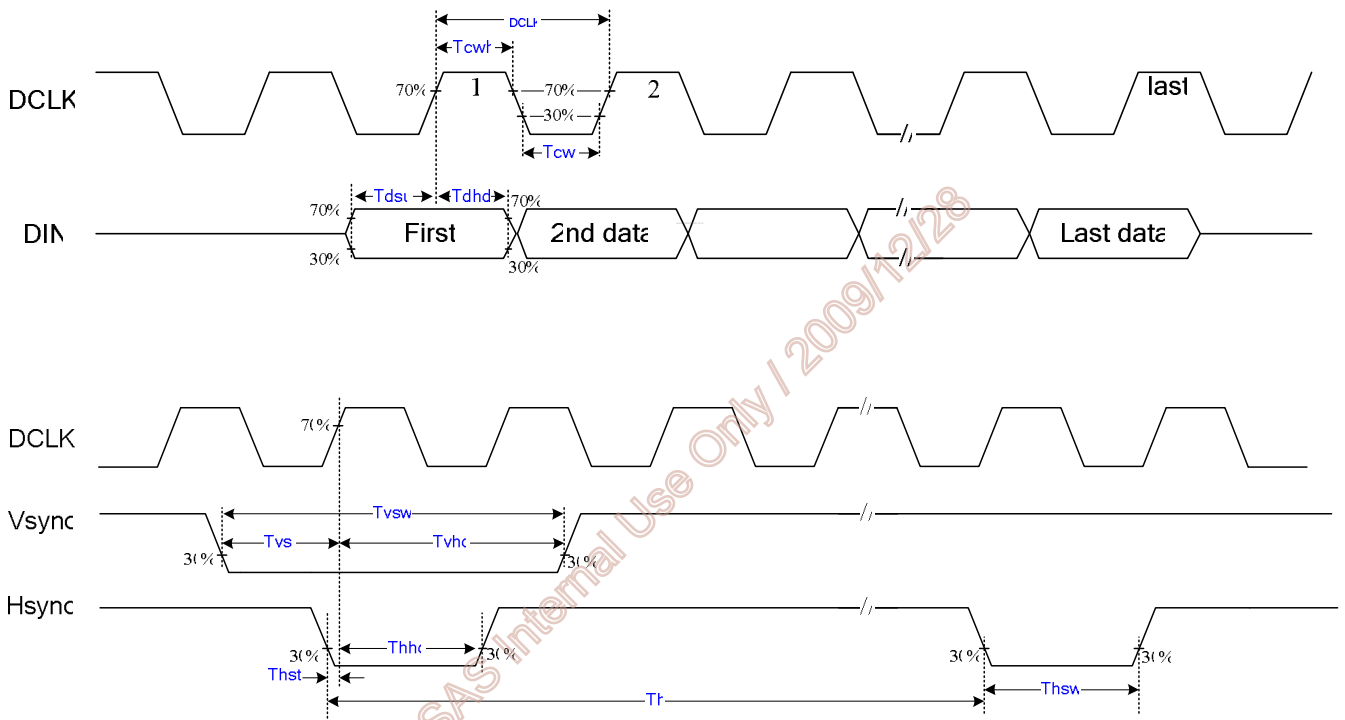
DCLK

Tcwh

DCLK

70%

1

70%

30%

2

last

Tcw

Tdsu

Tdhd

70%

70%

DIN

First

2nd data

Last data

30%

30%

DCLK

70%

Vsync

Tvsw

Tvs

Tvhd

30%

30%

Hsync

Thhd

30%

30%

30%

30%

Thst

Th

Thsw

SAS Internal Use Only / 2009/12/28